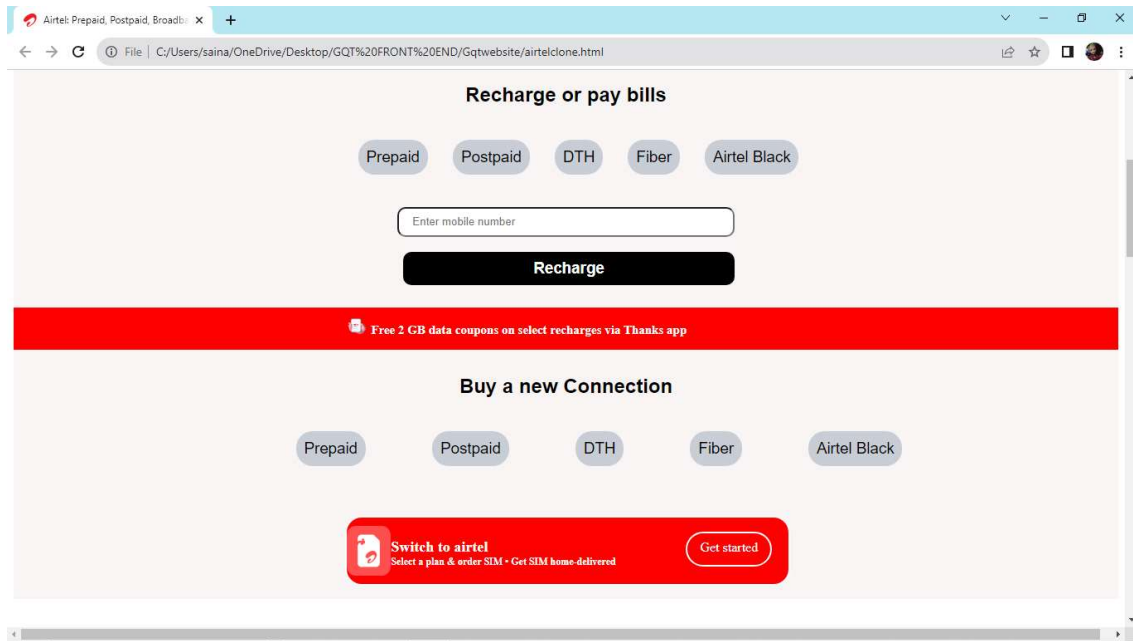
Airtel: Prepaid, Postpaid, Broadb

File | C:/Users/saina/OneDrive/Desktop/GQT%20FRONT%20END/Gqtwebsite/airtelclone.html

Recharge or pay bills

Prepaid Postpaid DTH Fiber Airtel Black

Enter mobile number

Recharge

Free 2 GB data coupons on select recharges via Thanks app

Buy a new Connection

Prepaid Postpaid DTH Fiber Airtel Black

Switch to airtel
Select a plan & order SIM • Get SIM home-delivered

Get started